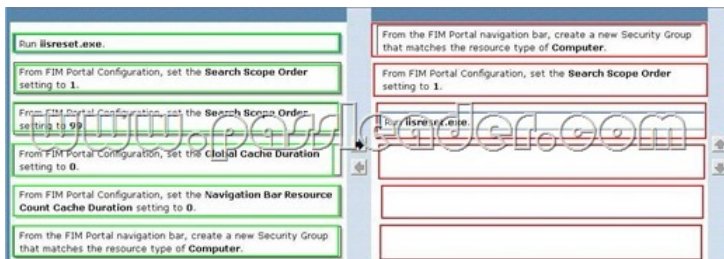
Run iisreset.exe.

From FIM Portal Configuration, set the Search Scope Order setting to 1.

From FIM Portal Configuration, set the Search Scope Order setting to 99.

From FIM Portal Configuration, set the Global Cache Duration setting to 0.

From FIM Portal Configuration, set the Navigation Bar Resource Count Cache Duration setting to 0.

From the FIM Portal navigation bar, create a new Security Group that matches the resource type of Computer.

www.passleader.com

From the FIM Portal navigation bar, create a new Security Group that matches the resource type of Computer.

From FIM Portal Configuration, set the Search Scope Order setting to 1.

Run iisreset.exe.